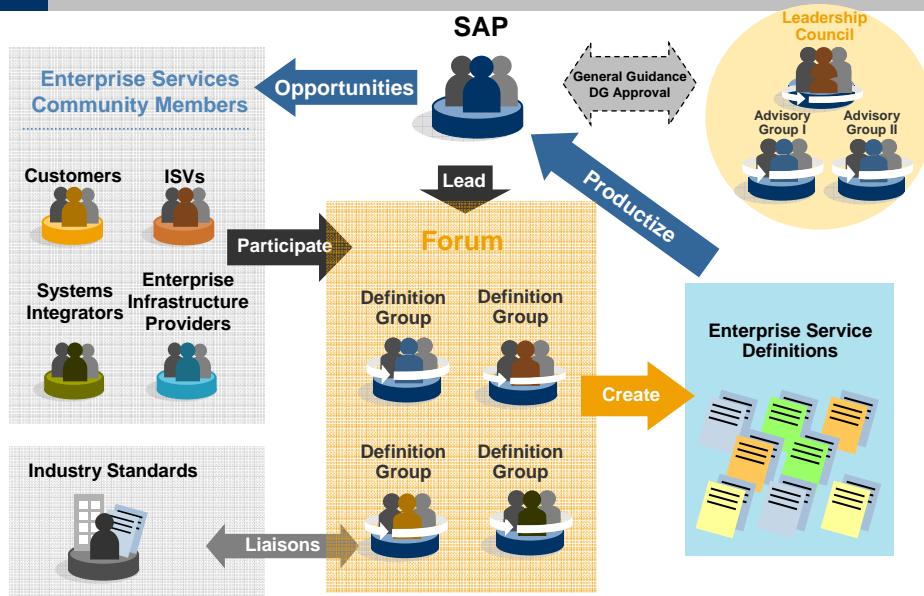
SAP

Leadership Council

Advisory Group I

Advisory Group II

General Guidance DG Approval

Enterprise Services Community Members

Opportunities

Customers

ISVs

Systems Integrators

Enterprise Infrastructure Providers

Lead

Participate

Forum

Productize

Definition Group

Definition Group

Enterprise Service Definitions

Create

Definition Group

Definition Group

Industry Standards

Liaisons